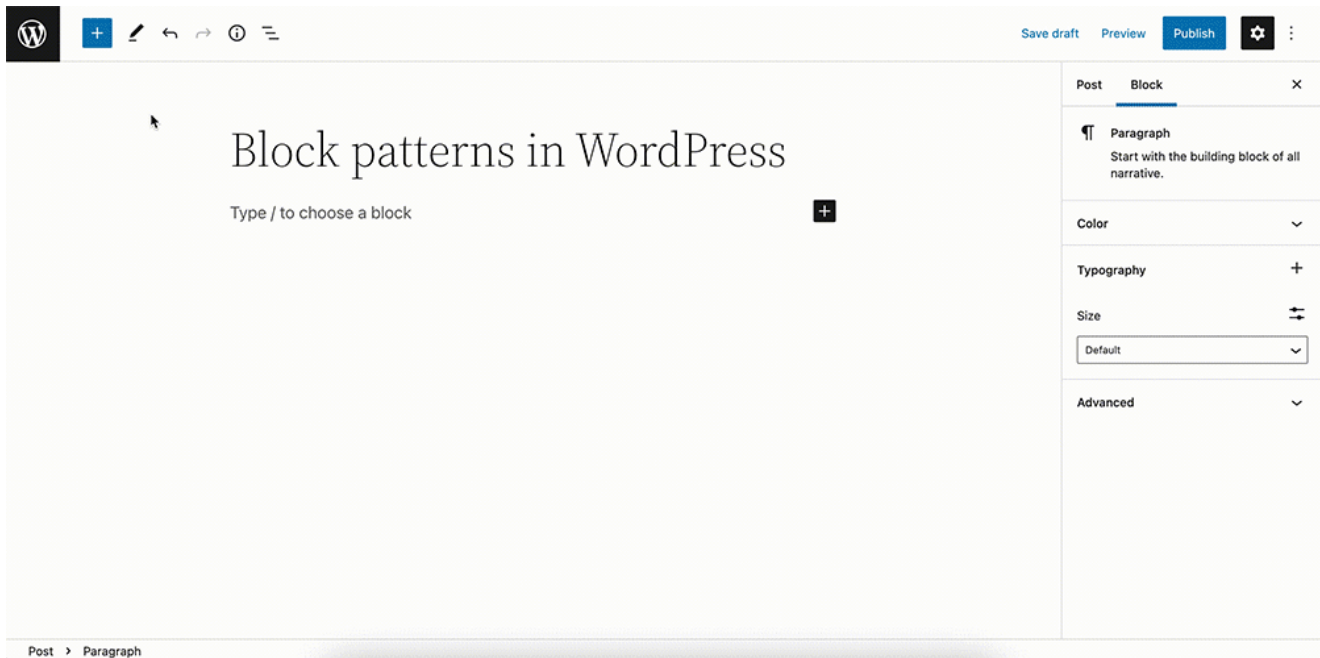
Save draft Preview Publish

Block patterns in WordPress

Type / to choose a block

Post Block

Paragraph
Start with the building block of all narrative.

Color

Typography

Size

Default

Advanced

Post › Paragraph